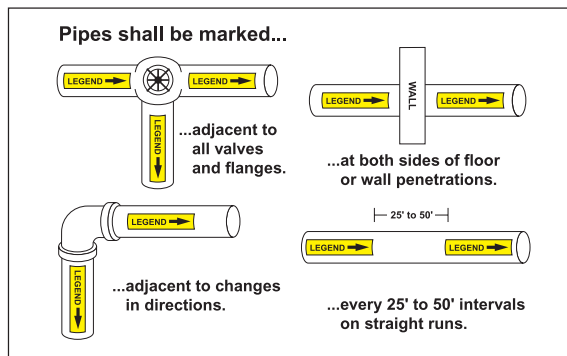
Pipes shall be marked...

LEGEND LEGEND LEGEND

...adjacent to all valves and flanges.

LEGEND WALL LEGEND

...at both sides of floor or wall penetrations.

LEGEND LEGEND

...adjacent to changes in directions.

25' to 50'

LEGEND LEGEND

...every 25' to 50' intervals on straight runs.